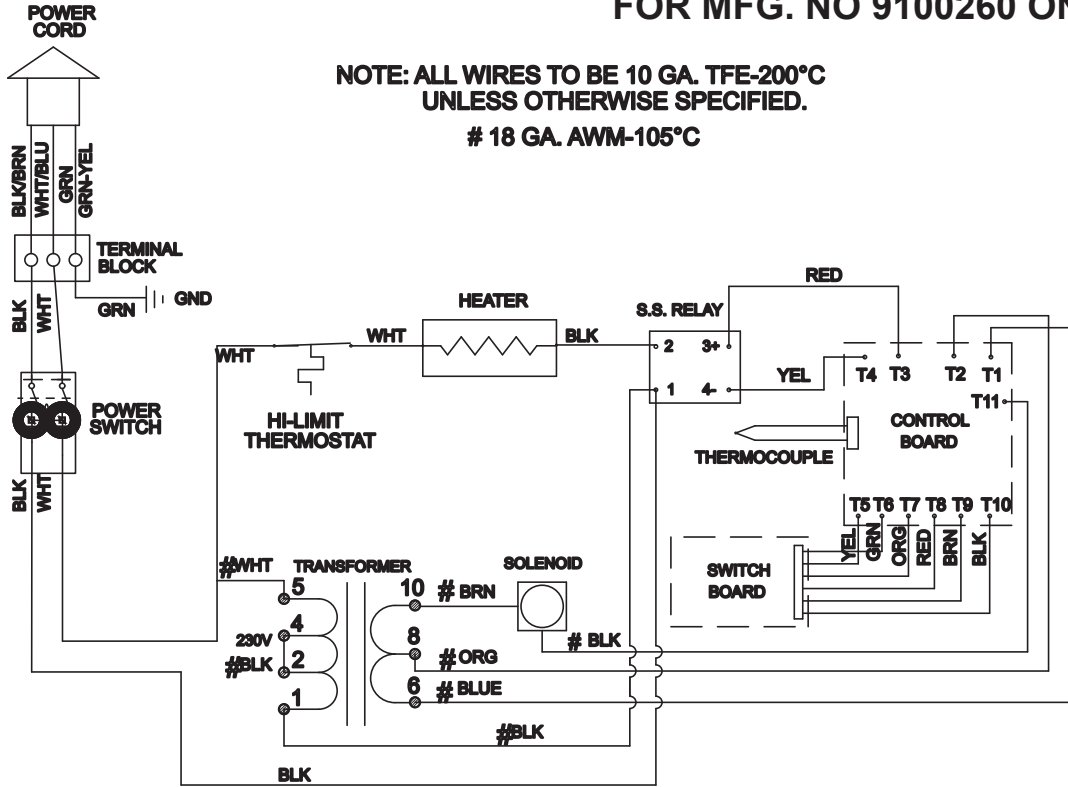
FOR MFG. NO 9100260 ON

NOTE: ALL WIRES TO BE 10 GA. TFE-200°C UNLESS OTHERWISE SPECIFIED.

# 18 GA. AWM-105°C

POWER CORD

BLK/BRN
WHT/BLU
GRN
GRN-YEL

TERMINAL BLOCK

GRN
GND

BLK
WHT

WHT

POWER SWITCH

BLK
WHT

HI-LIMIT THERMOSTAT

WHT

HEATER

BLK

S.S. RELAY

2
3+
1
4-

RED

YEL

T4 T3 T2 T1

T11

CONTROL BOARD

THERMOCOUPLE

T5 T6 T7 T8 T9 T10

YEL GRN ORG RED BRN BLK

SWITCH BOARD

#WHT
TRANSFORMER
5
4
230V
#BLK
2
1

SOLENOID

10 # BRN
8
# BLK
# ORG
6 # BLUE

#BLK

BLK